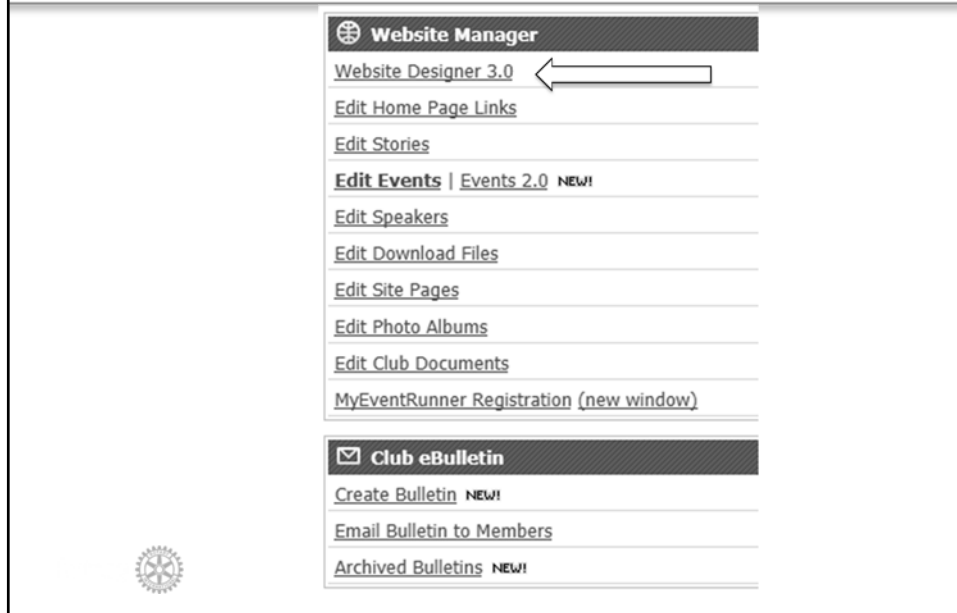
Website Manager

Website Designer 3.0

Edit Home Page Links

Edit Stories

Edit Events | Events 2.0 NEW!

Edit Speakers

Edit Download Files

Edit Site Pages

Edit Photo Albums

Edit Club Documents

MyEventRunner Registration (new window)

Club eBulletin

Create Bulletin NEW!

Email Bulletin to Members

Archived Bulletins NEW!